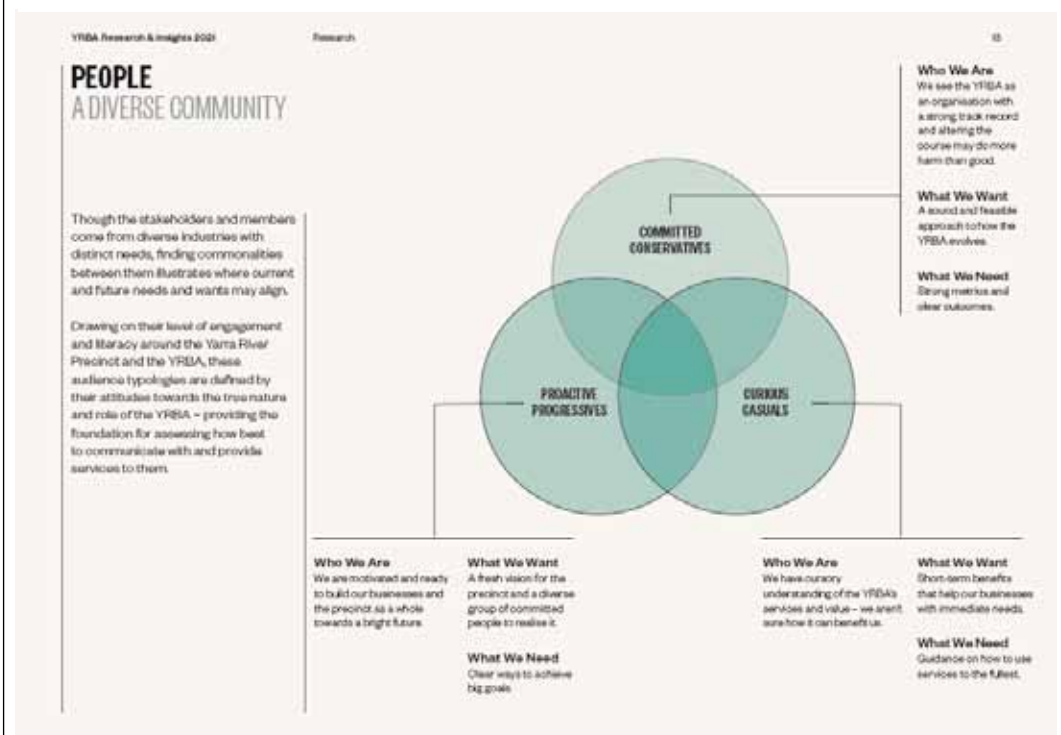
YRBA Research & Insights 2021

Research

15

PEOPLE
A DIVERSE COMMUNITY

Though the stakeholders and members come from diverse industries with distinct needs, finding commonalities between them illustrates where current and future needs and wants may align.

Drawing on their level of engagement and literacy around the Yarra River Precinct and the YRBA, these audience typologies are defined by their attitudes towards the true nature and role of the YRBA – providing the foundation for assessing how best to communicate with and provide services to them.

COMMITTED CONSERVATIVES

PROACTIVE PROGRESSIVES

CURIOUS CASUALS

Who We Are
We see the YRBA as an organisation with a strong track record and altering the course may do more harm than good.

What We Want
A sound and feasible approach to how the YRBA evolves.

What We Need
Strong metrics and clear outcomes.

Who We Are
We are motivated and ready to build our businesses and the precinct as a whole towards a bright future.

What We Want
A fresh vision for the precinct and a diverse group of committed people to realise it.

What We Need
Clear ways to achieve big goals.

Who We Are
We have cursory understanding of the YRBA's services and value – we aren't sure how it can benefit us.

What We Want
Short-term benefits that help our businesses with immediate needs.

What We Need
Guidance on how to use services to the fullest.